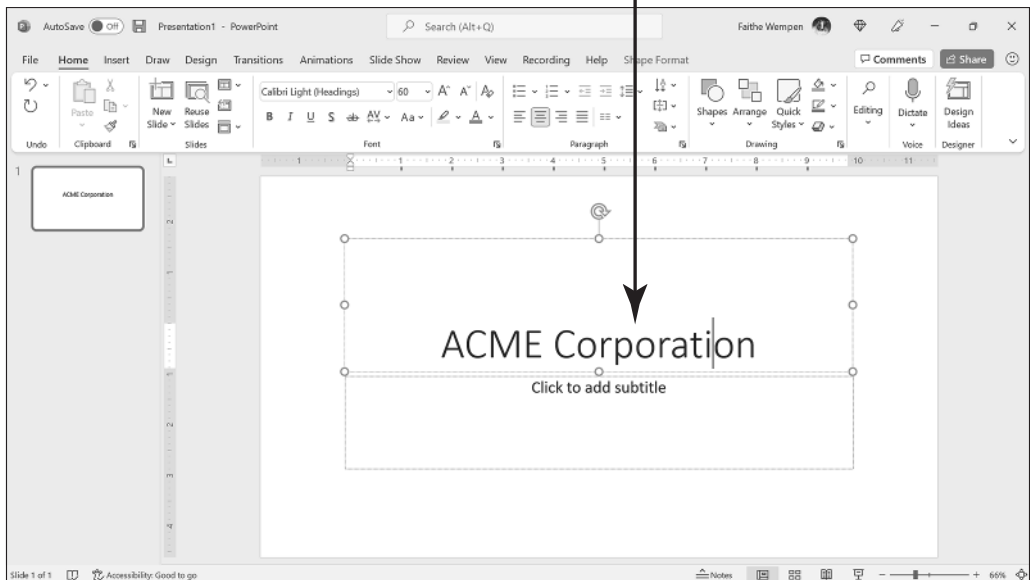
AutoSave Off Presentation1 - PowerPoint Search (Alt+Q) Faithe Wempen

File Home Insert Draw Design Transitions Animations Slide Show Review View Recording Help Shape Format Comments Share

Undo Paste Clipboard New Slide Reuse Slides Slides Calibri Light (Headings) 60 B I U S Aa Font Paragraph Shapes Arrange Quick Styles Drawing Editing Dictate Voice Design Ideas Designer

1

ACME Corporation

ACME Corporation

Click to add subtitle

Slide 1 of 1 Accessibility: Good to go Notes 65%